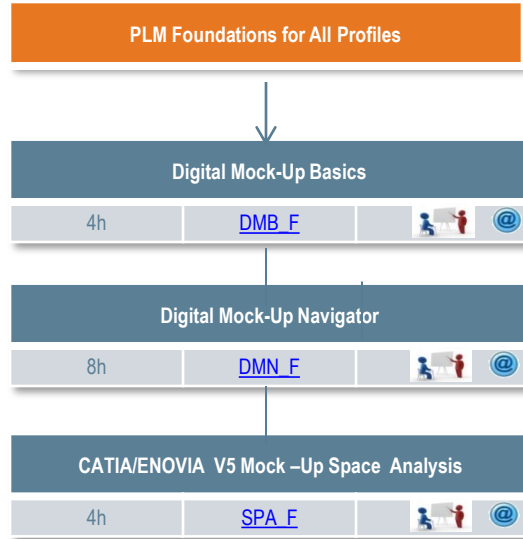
PLM Foundations for All Profiles

Digital Mock-Up Basics

| 4h | DMB_F | @ |
|---|---|---|

Digital Mock-Up Navigator

| 8h | DMN_F | @ |
|---|---|---|

CATIA/ENOVIA V5 Mock –Up Space Analysis

| 4h | SPA_F | @ |
|---|---|---|